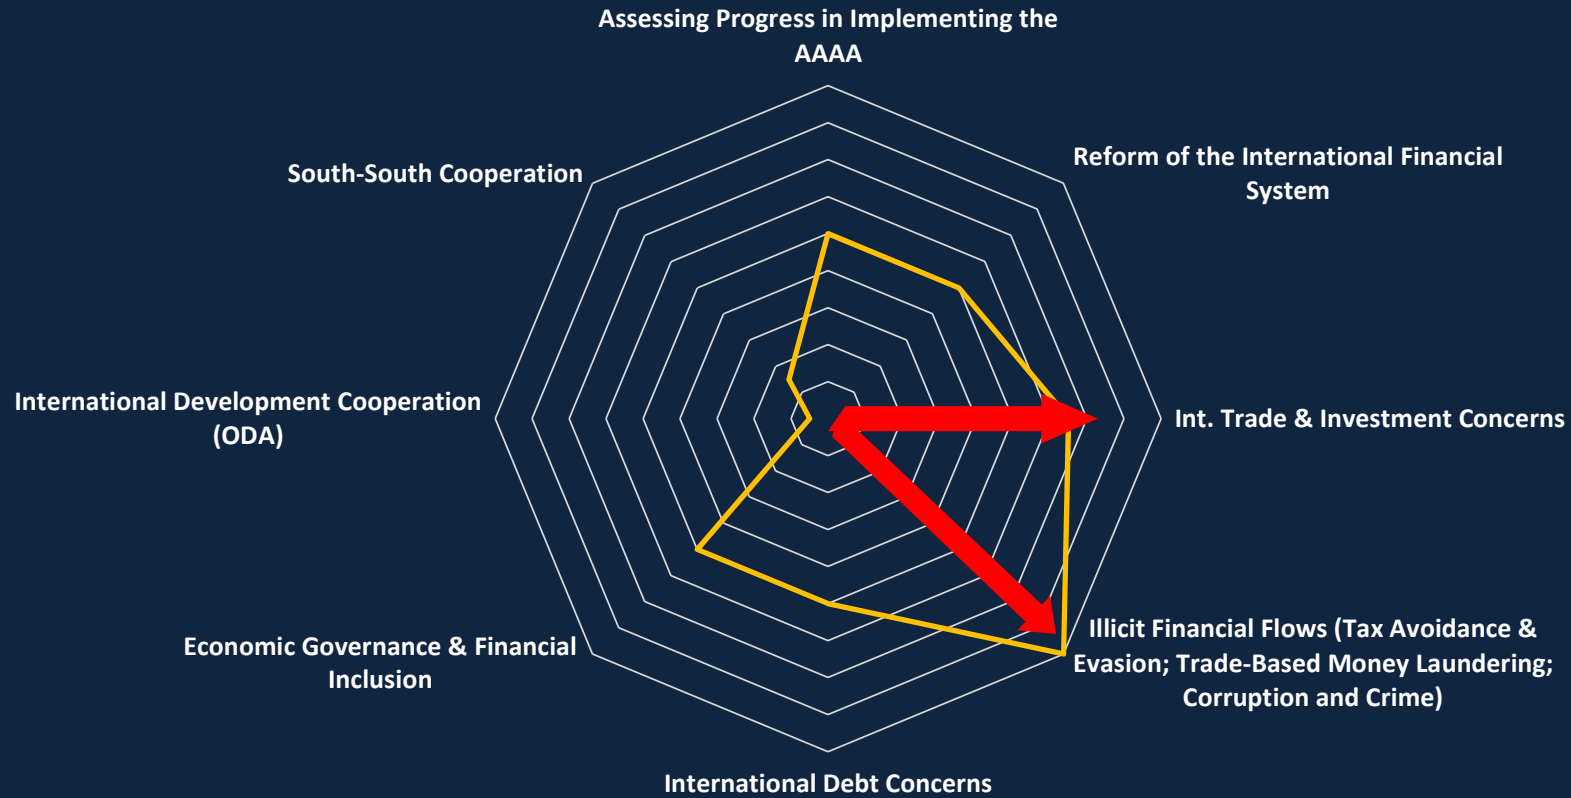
Assessing Progress in Implementing the AAAA

Reform of the International Financial System

Int. Trade & Investment Concerns

Illicit Financial Flows (Tax Avoidance & Evasion; Trade-Based Money Laundering; Corruption and Crime)

International Debt Concerns

Economic Governance & Financial Inclusion

International Development Cooperation (ODA)

South-South Cooperation